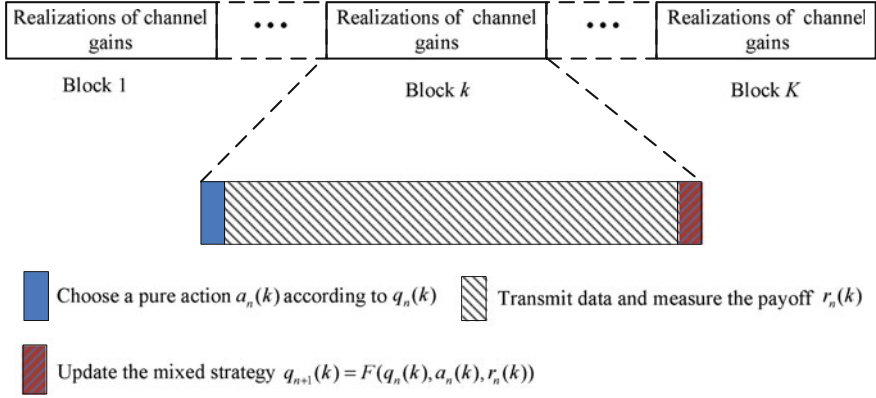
Realizations of channel gains

•••

Realizations of channel gains

•••

Realizations of channel gains

Block 1

Block $k$

Block $K$

Choose a pure action $a_n(k)$ according to $q_n(k)$

Transmit data and measure the payoff $r_n(k)$

Update the mixed strategy $q_{n+1}(k) = F(q_n(k), a_n(k), r_n(k))$